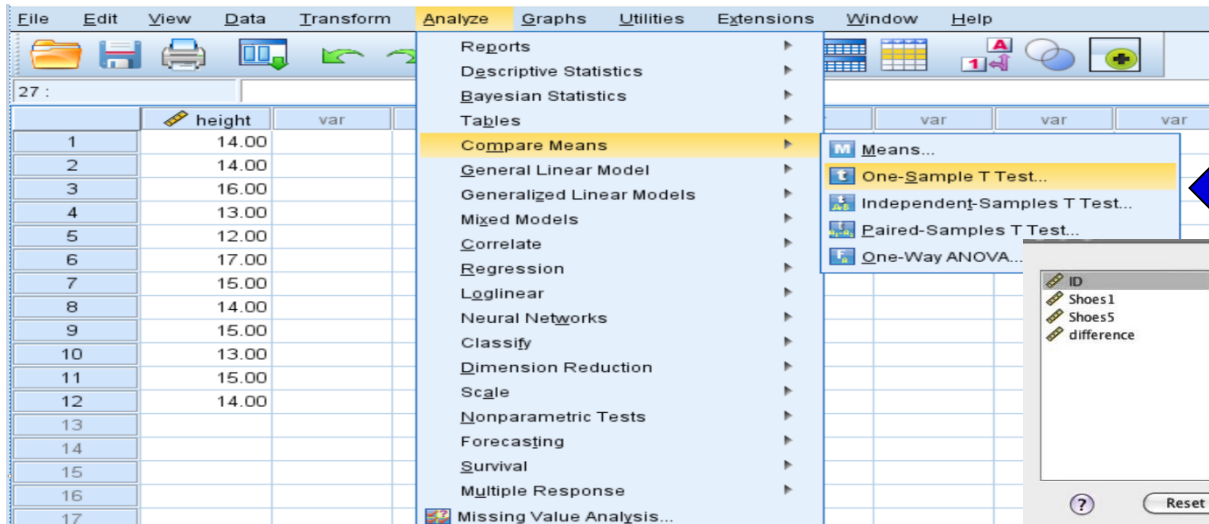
File Edit View Data Transform Analyze Graphs Utilities Extensions Window Help

27 :

| | height | var |
|---|---|---|
| 1 | 14.00 | |
| 2 | 14.00 | |
| 3 | 16.00 | |
| 4 | 13.00 | |
| 5 | 12.00 | |
| 6 | 17.00 | |
| 7 | 15.00 | |
| 8 | 14.00 | |
| 9 | 15.00 | |
| 10 | 13.00 | |
| 11 | 15.00 | |
| 12 | 14.00 | |
| 13 | | |
| 14 | | |
| 15 | | |
| 16 | | |
| 17 | | |

Reports
Descriptive Statistics
Bayesian Statistics
Tables
Compare Means
General Linear Model
Generalized Linear Models
Mixed Models
Correlate
Regression
Loglinear
Neural Networks
Classify
Dimension Reduction
Scale
Nonparametric Tests
Forecasting
Survival
Multiple Response
Missing Value Analysis...

Means...
One-Sample T Test...
Independent-Samples T Test...
Paired-Samples T Test...
One-Way ANOVA...

var var var

ID
Shoes1
Shoes5
difference

?
Reset